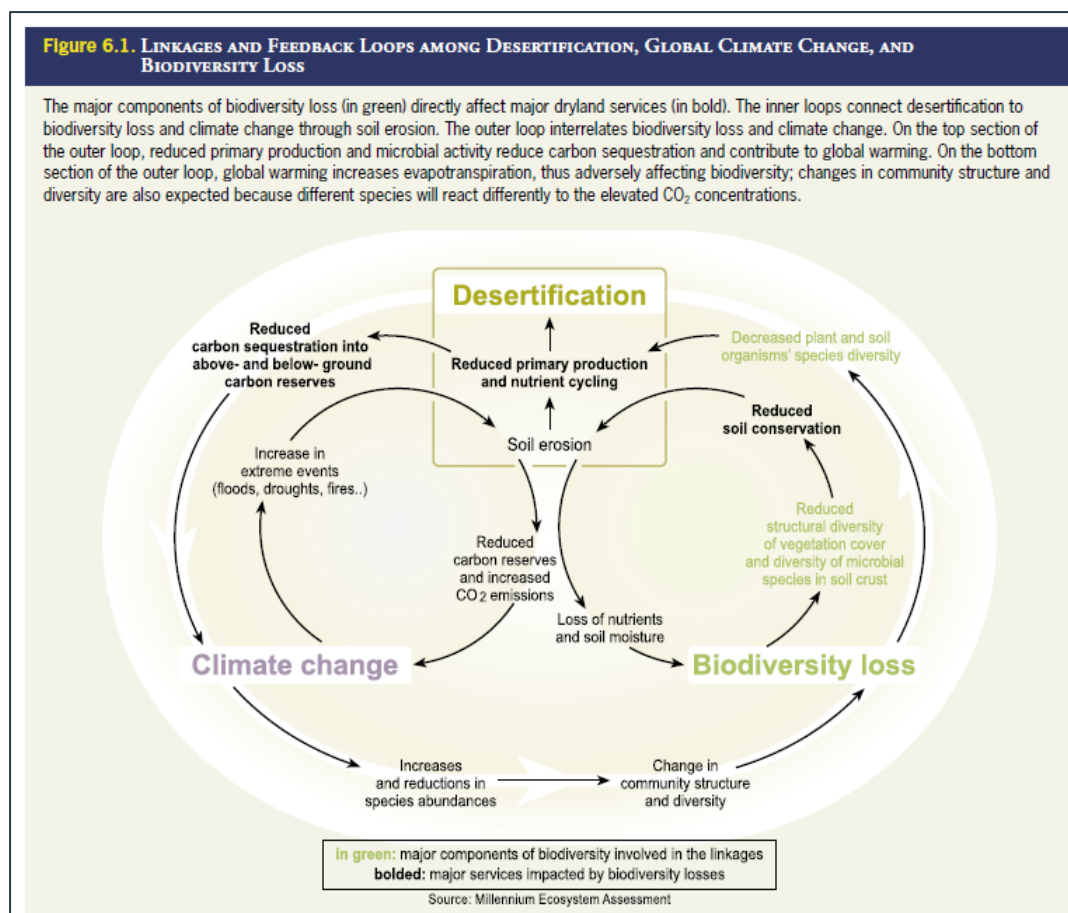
Figure 6.1. Linkages and Feedback Loops among Desertification, Global Climate Change, and Biodiversity Loss

The major components of biodiversity loss (in green) directly affect major dryland services (in bold). The inner loops connect desertification to biodiversity loss and climate change through soil erosion. The outer loop interrelates biodiversity loss and climate change. On the top section of the outer loop, reduced primary production and microbial activity reduce carbon sequestration and contribute to global warming. On the bottom section of the outer loop, global warming increases evapotranspiration, thus adversely affecting biodiversity; changes in community structure and diversity are also expected because different species will react differently to the elevated $CO_2$ concentrations.

Desertification

Reduced carbon sequestration into above- and below- ground carbon reserves

Reduced primary production and nutrient cycling

Decreased plant and soil organisms' species diversity

Increase in extreme events (floods, droughts, fires..)

Soil erosion

Reduced soil conservation

Reduced carbon reserves and increased $CO_2$ emissions

Reduced structural diversity of vegetation cover and diversity of microbial species in soil crust

Loss of nutrients and soil moisture

Climate change

Biodiversity loss

Increases and reductions in species abundances

Change in community structure and diversity

in green: major components of biodiversity involved in the linkages
bolded: major services impacted by biodiversity losses

Source: Millennium Ecosystem Assessment